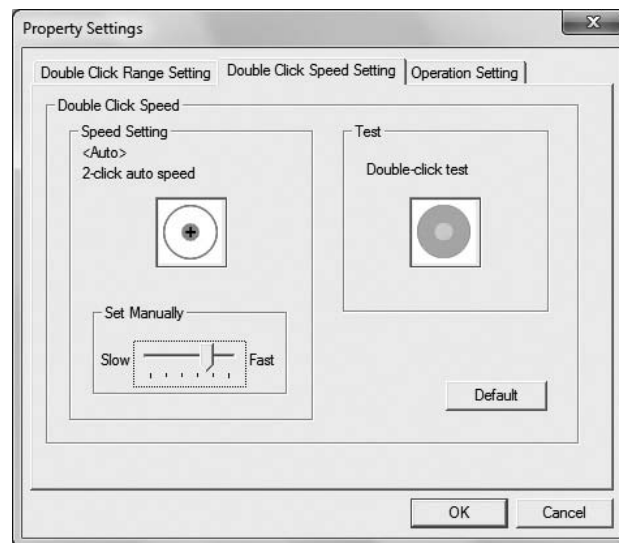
Property Settings

Double Click Range Setting | Double Click Speed Setting | Operation Setting

Double Click Speed

Speed Setting
<Auto>
2-click auto speed

Test
Double-click test

Set Manually
Slow Fast

Default

OK Cancel